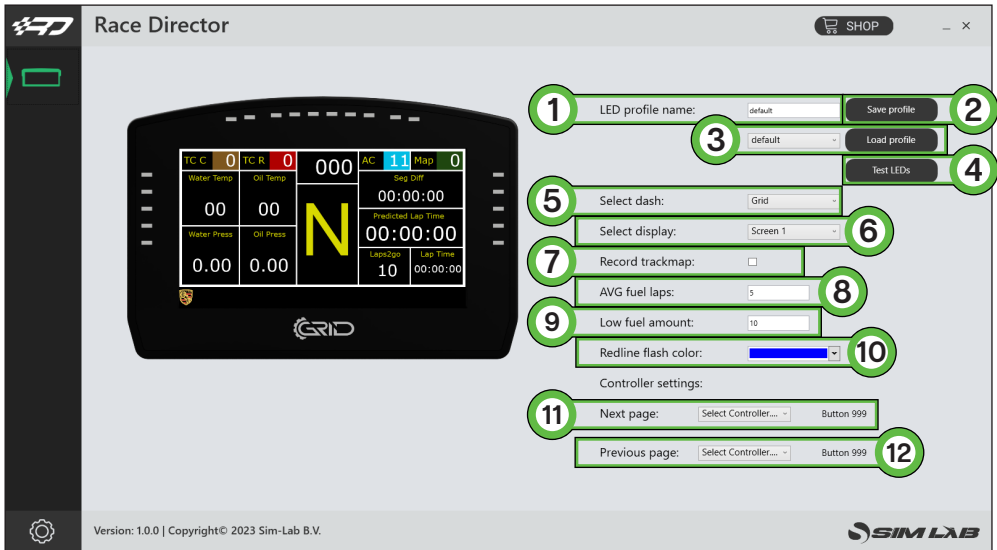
Race Director

SHOP

_ ×

TC C 0 TC R 0 000 AC 11 Map 0

Water Temp Oil Temp Seg Diff

00 00 00:00:00

N

Predicted Lap Time

00:00:00

Water Press Oil Press

0.00 0.00

Laps2go Lap Time

10 00:00:00

GRID

1 LED profile name: default Save profile 2

3 default Load profile

Test LEDs 4

5 Select dash: Grid

Select display: Screen 1 6

7 Record trackmap:

AVG fuel laps: 5 8

9 Low fuel amount: 10

Redline flash color: 10

Controller settings:

11 Next page: Select Controller... Button 999

Previous page: Select Controller... Button 999 12

Version: 1.0.0 | Copyright© 2023 Sim-Lab B.V.

SIM LAB